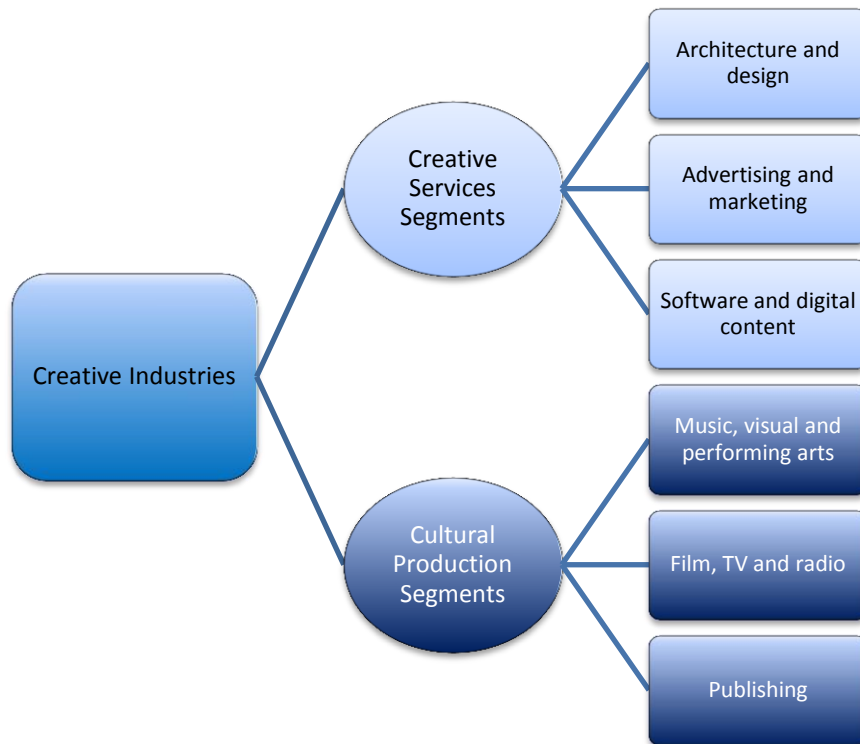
Creative Industries

Creative Services Segments

Architecture and design

Advertising and marketing

Software and digital content

Cultural Production Segments

Music, visual and performing arts

Film, TV and radio

Publishing